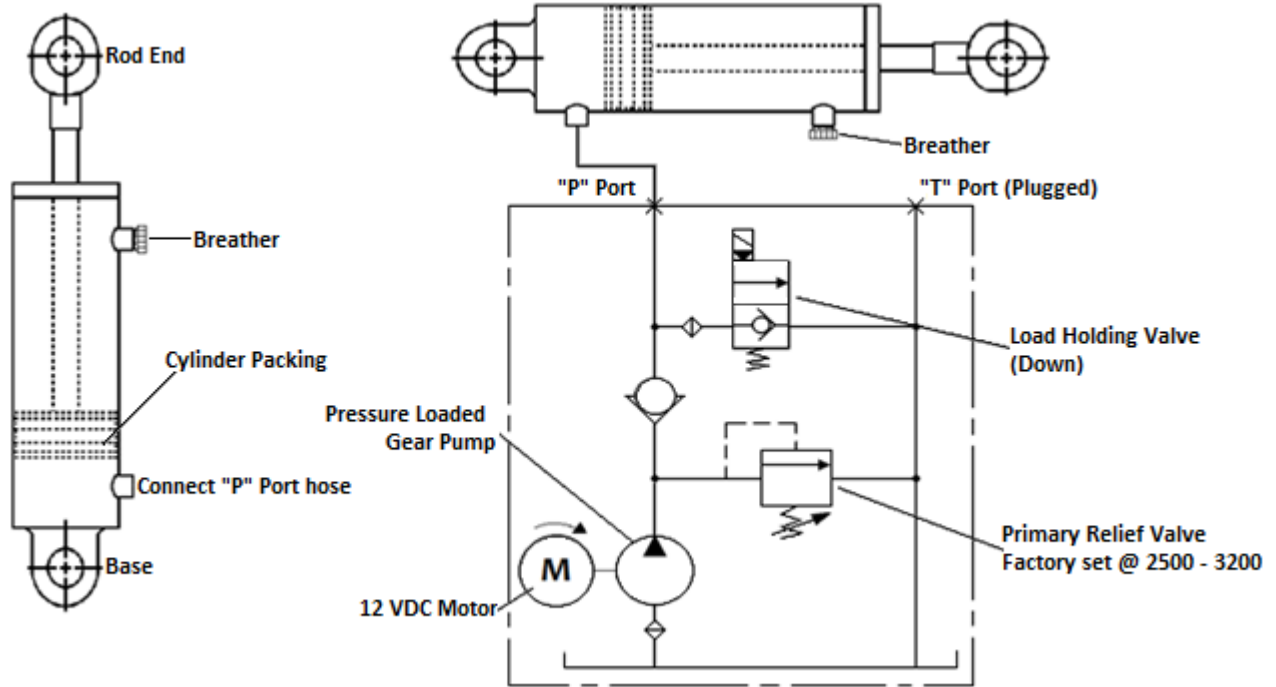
Rod End

Breather

Cylinder Packing

Connect "P" Port hose

Base

Breather

"P" Port

"T" Port (Plugged)

Load Holding Valve (Down)

Pressure Loaded Gear Pump

M

12 VDC Motor

Primary Relief Valve Factory set @ 2500 - 3200